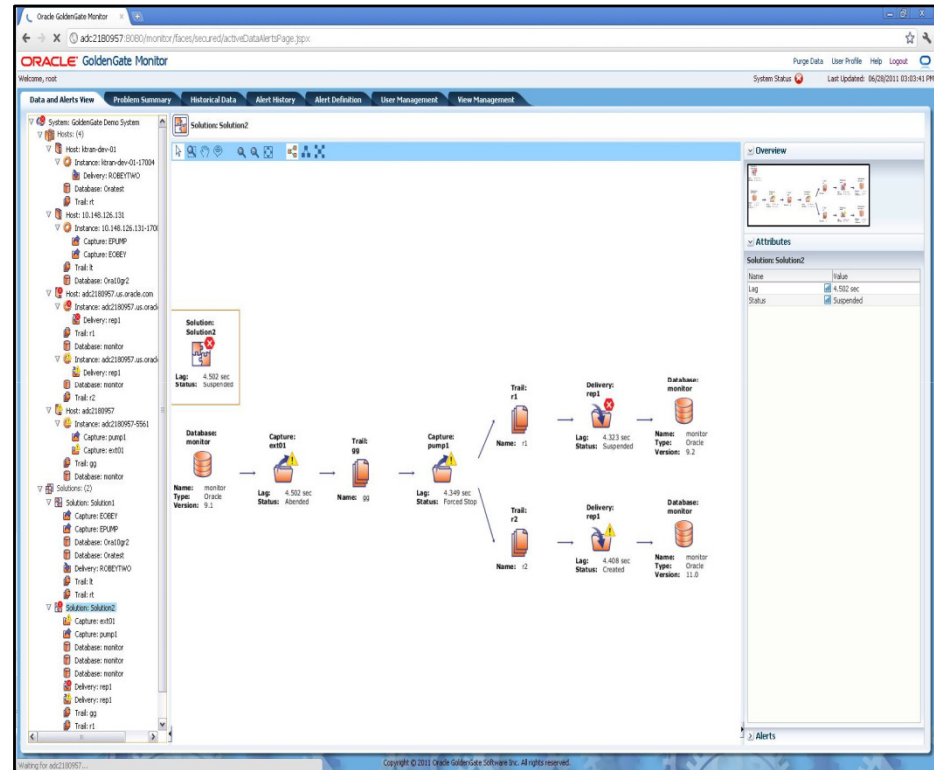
Oracle GoldenGate Monitor

adc2180957:8080/monitor/faces/secured/activeDataAlertsPage.jspx

ORACLE GoldenGate Monitor

Purge Data User Profile Help Logout

Welcome, root

System Status Last Updated: 06/28/2011 03:03:41 PM

Data and Alerts View | Problem Summary | Historical Data | Alert History | Alert Definition | User Management | View Management

System: GoldenGate Demo System
Hosts: (4)
Host: ktran-dev-01
Instance: ktran-dev-01-17004
Delivery: ROBEYTWO
Database: Oratest
Trail: rt
Host: 10.148.126.131
Instance: 10.148.126.131-1700
Capture: EPUMP
Capture: EOBEY
Trail: lt
Database: Ora10gr2
Host: adc2180957.us.oracle.com
Instance: adc2180957.us.oracl
Delivery: rep1
Trail: r1
Database: monitor
Instance: adc2180957.us.oracl
Delivery: rep1
Database: monitor
Trail: r2
Host: adc2180957
Instance: adc2180957-5561
Capture: pump1
Capture: ext01
Trail: gg
Database: monitor
Solutions: (2)
Solution: Solution1
Capture: EOBEY
Capture: EPUMP
Database: Ora10gr2
Database: Oratest
Delivery: ROBEYTWO
Trail: lt
Trail: rt
Solution: Solution2
Capture: ext01
Capture: pump1
Database: monitor
Database: monitor
Database: monitor
Delivery: rep1
Delivery: rep1
Trail: gg
Trail: r1

Solution: Solution2

Solution: Solution2
Lag: 4.502 sec
Status: Suspended

Database: monitor
Name: monitor
Type: Oracle
Version: 9.1

Capture: ext01
Lag: 4.502 sec
Status: Abended

Trail: gg
Name: gg

Capture: pump1
Lag: 4.349 sec
Status: Forced Stop

Trail: r1
Name: r1

Delivery: rep1
Lag: 4.323 sec
Status: Suspended

Database: monitor
Name: monitor
Type: Oracle
Version: 9.2

Trail: r2
Name: r2

Delivery: rep1
Lag: 4.408 sec
Status: Created

Database: monitor
Name: monitor
Type: Oracle
Version: 11.0

Overview

Attributes
Solution: Solution2
| Name | Value |
|---|---|
| Lag | 4.502 sec |
| Status | Suspended |

Alerts

Waiting for adc2180957...

Copyright © 2011 Oracle GoldenGate Software Inc. All rights reserved.